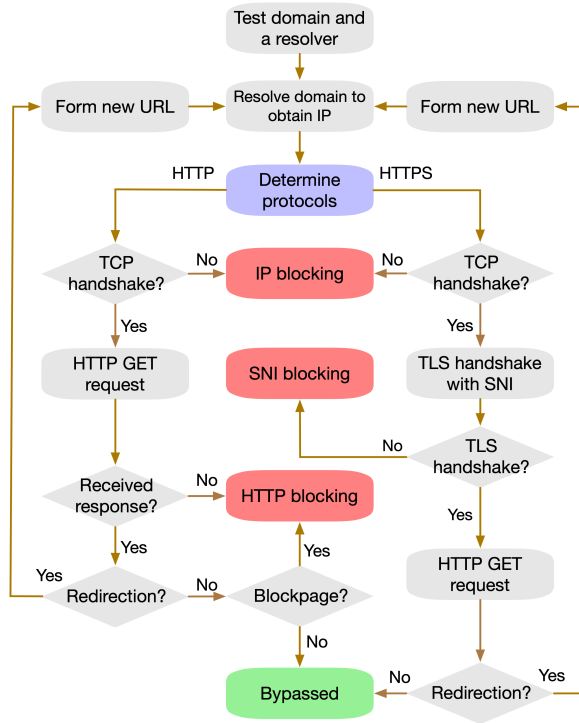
Test domain and a resolver

Form new URL

Resolve domain to obtain IP

Form new URL

HTTP

Determine protocols

HTTPS

TCP handshake?

No

IP blocking

No

TCP handshake?

Yes

Yes

HTTP GET request

SNI blocking

TLS handshake with SNI

No

TLS handshake?

Received response?

No

HTTP blocking

Yes

Yes

Yes

Yes

Redirection?

No

Blockpage?

HTTP GET request

No

Bypassed

No

Redirection?

Yes